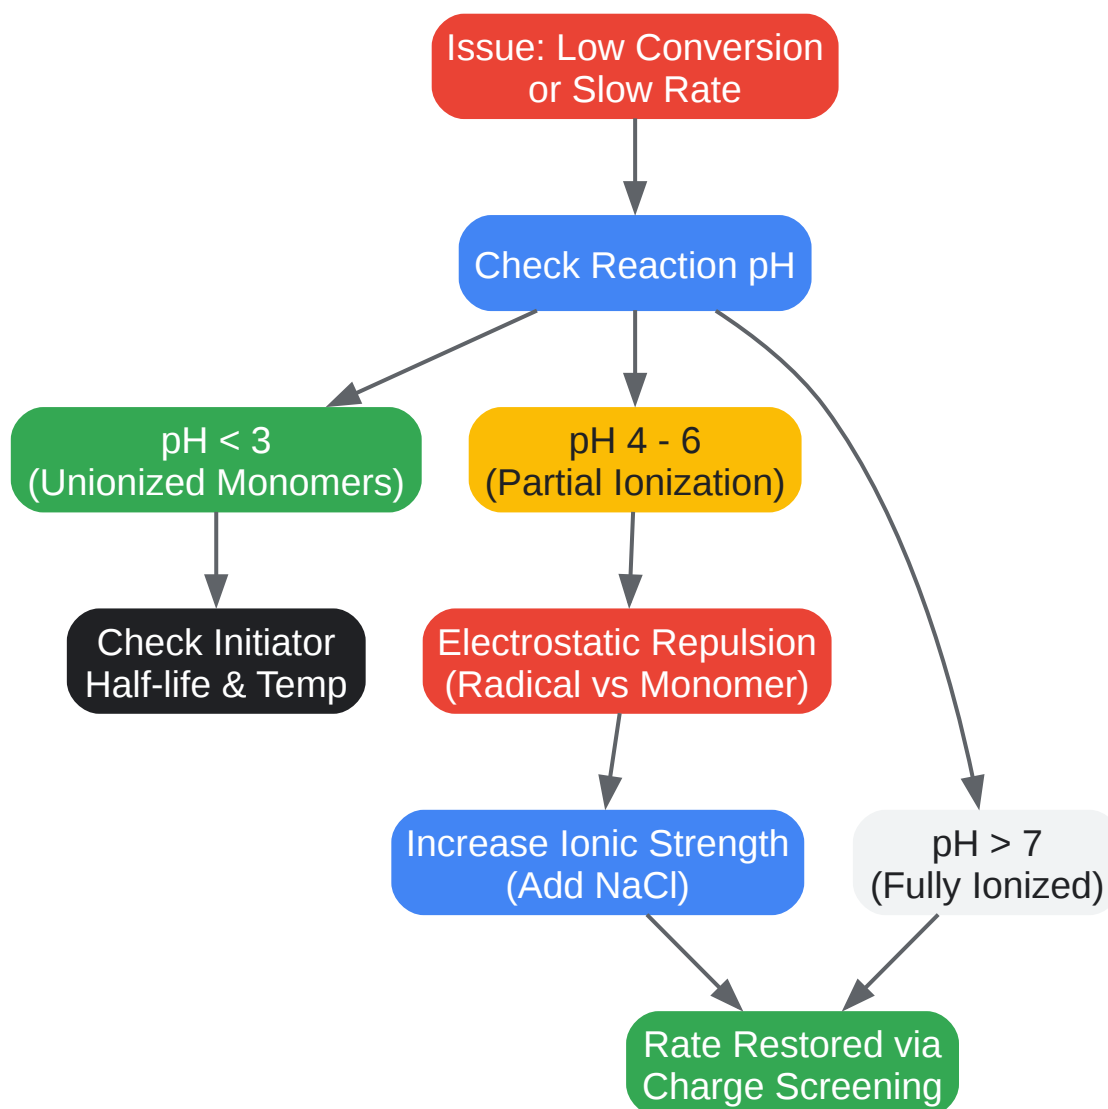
Issue: Low Conversion or Slow Rate

Check Reaction pH

pH < 3 (Unionized Monomers)

pH 4 - 6 (Partial Ionization)

Check Initiator Half-life & Temp

Electrostatic Repulsion (Radical vs Monomer)

Increase Ionic Strength (Add NaCl)

pH > 7 (Fully Ionized)

Rate Restored via Charge Screening